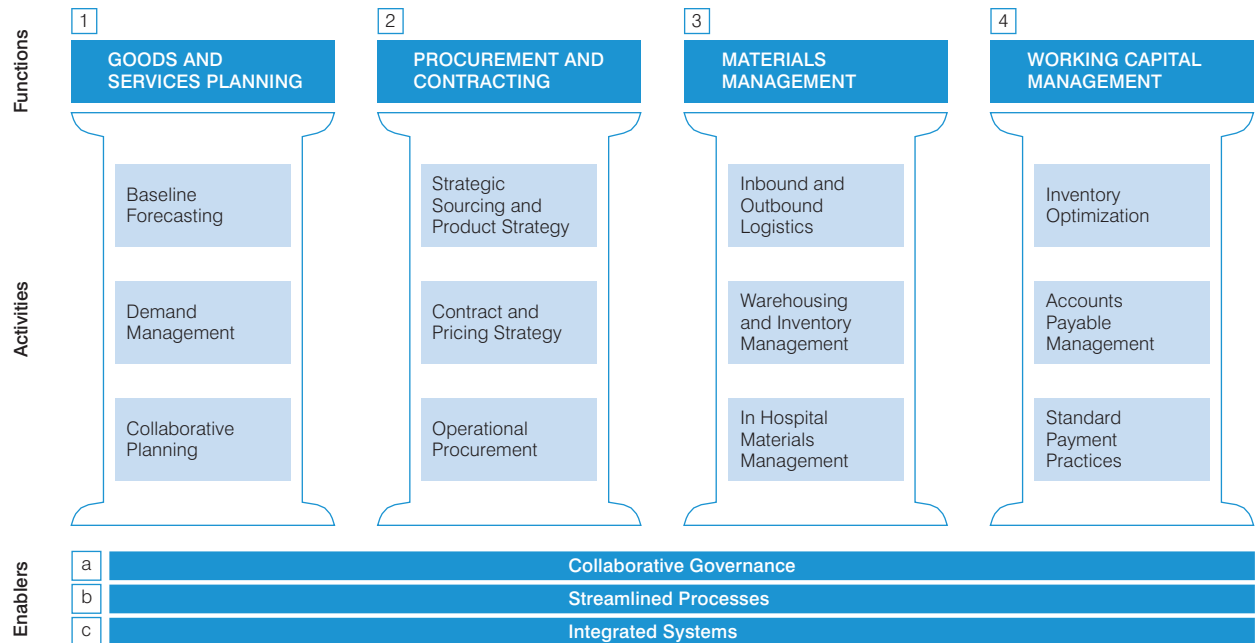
Functions

1
GOODS AND SERVICES PLANNING

Baseline Forecasting

Demand Management

Collaborative Planning

2
PROCUREMENT AND CONTRACTING

Strategic Sourcing and Product Strategy

Contract and Pricing Strategy

Operational Procurement

3
MATERIALS MANAGEMENT

Inbound and Outbound Logistics

Warehousing and Inventory Management

In Hospital Materials Management

4
WORKING CAPITAL MANAGEMENT

Inventory Optimization

Accounts Payable Management

Standard Payment Practices

Activities

Enablers

a Collaborative Governance

b Streamlined Processes

c Integrated Systems